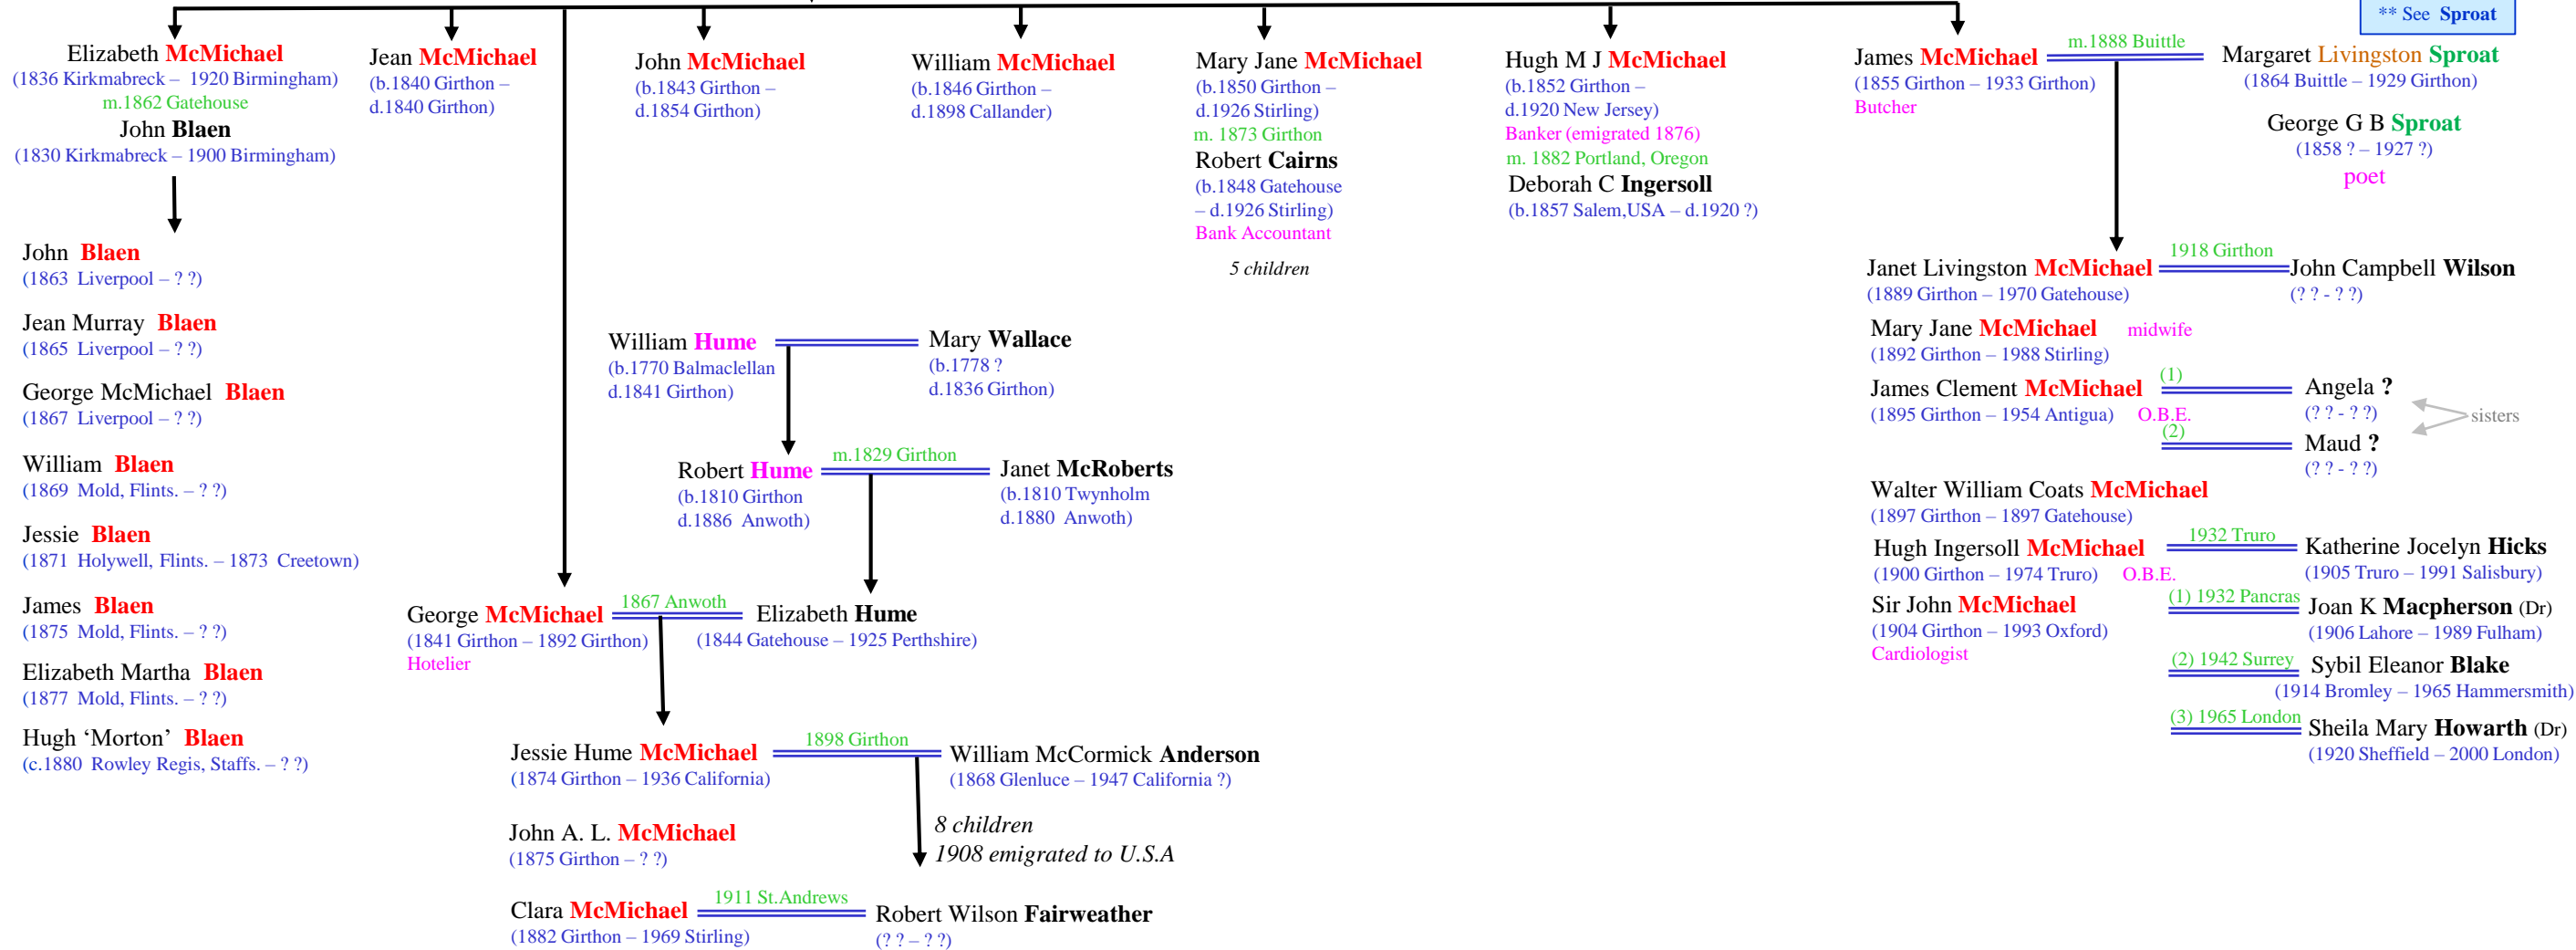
** See Sproat

Elizabeth McMichael
(1836 Kirkmabreck – 1920 Birmingham)
m.1862 Gatehouse
John Blaen
(1830 Kirkmabreck – 1900 Birmingham)

John Blaen
(1863 Liverpool – ? ?)

Jean Murray Blaen
(1865 Liverpool – ? ?)

George McMichael Blaen
(1867 Liverpool – ? ?)

William Blaen
(1869 Mold, Flints. – ? ?)

Jessie Blaen
(1871 Holywell, Flints. – 1873 Creetown)

James Blaen
(1875 Mold, Flints. – ? ?)

Elizabeth Martha Blaen
(1877 Mold, Flints. – ? ?)

Hugh 'Morton' Blaen
(c.1880 Rowley Regis, Staffs. – ? ?)

Jean McMichael
(b.1840 Girthon – d.1840 Girthon)

John McMichael
(b.1843 Girthon – d.1854 Girthon)

William McMichael
(b.1846 Girthon – d.1898 Callander)

Mary Jane McMichael
(b.1850 Girthon – d.1926 Stirling)
m. 1873 Girthon
Robert Cairns
(b.1848 Gatehouse – d.1926 Stirling)
Bank Accountant

5 children

Hugh M J McMichael
(b.1852 Girthon – d.1920 New Jersey)
Banker (emigrated 1876)
m. 1882 Portland, Oregon
Deborah C Ingersoll
(b.1857 Salem,USA – d.1920 ?)

James McMichael
(1855 Girthon – 1933 Girthon)
Butcher
m.1888 Buittle
Margaret Livingston Sproat
(1864 Buittle – 1929 Girthon)

George G B Sproat
(1858 ? – 1927 ?)
poet

Janet Livingston McMichael
(1889 Girthon – 1970 Gatehouse)
1918 Girthon
John Campbell Wilson
(? ? - ? ?)

Mary Jane McMichael
(1892 Girthon – 1988 Stirling)
midwife

James Clement McMichael
(1895 Girthon – 1954 Antigua)
O.B.E.
(1)
Angela ?
(? ? - ? ?)
(2)
Maud ?
(? ? - ? ?)
sisters

Walter William Coats McMichael
(1897 Girthon – 1897 Gatehouse)

Hugh Ingersoll McMichael
(1900 Girthon – 1974 Truro)
O.B.E.
1932 Truro
Katherine Jocelyn Hicks
(1905 Truro – 1991 Salisbury)

Sir John McMichael
(1904 Girthon – 1993 Oxford)
Cardiologist
(1) 1932 Pancras
Joan K Macpherson (Dr)
(1906 Lahore – 1989 Fulham)
(2) 1942 Surrey
Sybil Eleanor Blake
(1914 Bromley – 1965 Hammersmith)
(3) 1965 London
Sheila Mary Howarth (Dr)
(1920 Sheffield – 2000 London)

William Hume
(b.1770 Balmaclellan d.1841 Girthon)
Mary Wallace
(b.1778 ? d.1836 Girthon)

Robert Hume
(b.1810 Girthon d.1886 Anwoth)
m.1829 Girthon
Janet McRoberts
(b.1810 Twynholm d.1880 Anwoth)

George McMichael
(1841 Girthon – 1892 Girthon)
Hotelier
1867 Anwoth
Elizabeth Hume
(1844 Gatehouse – 1925 Perthshire)

Jessie Hume McMichael
(1874 Girthon – 1936 California)
1898 Girthon
William McCormick Anderson
(1868 Glenluce – 1947 California ?)

8 children
1908 emigrated to U.S.A

John A. L. McMichael
(1875 Girthon – ? ?)

Clara McMichael
(1882 Girthon – 1969 Stirling)
1911 St.Andrews
Robert Wilson Fairweather
(? ? – ? ?)